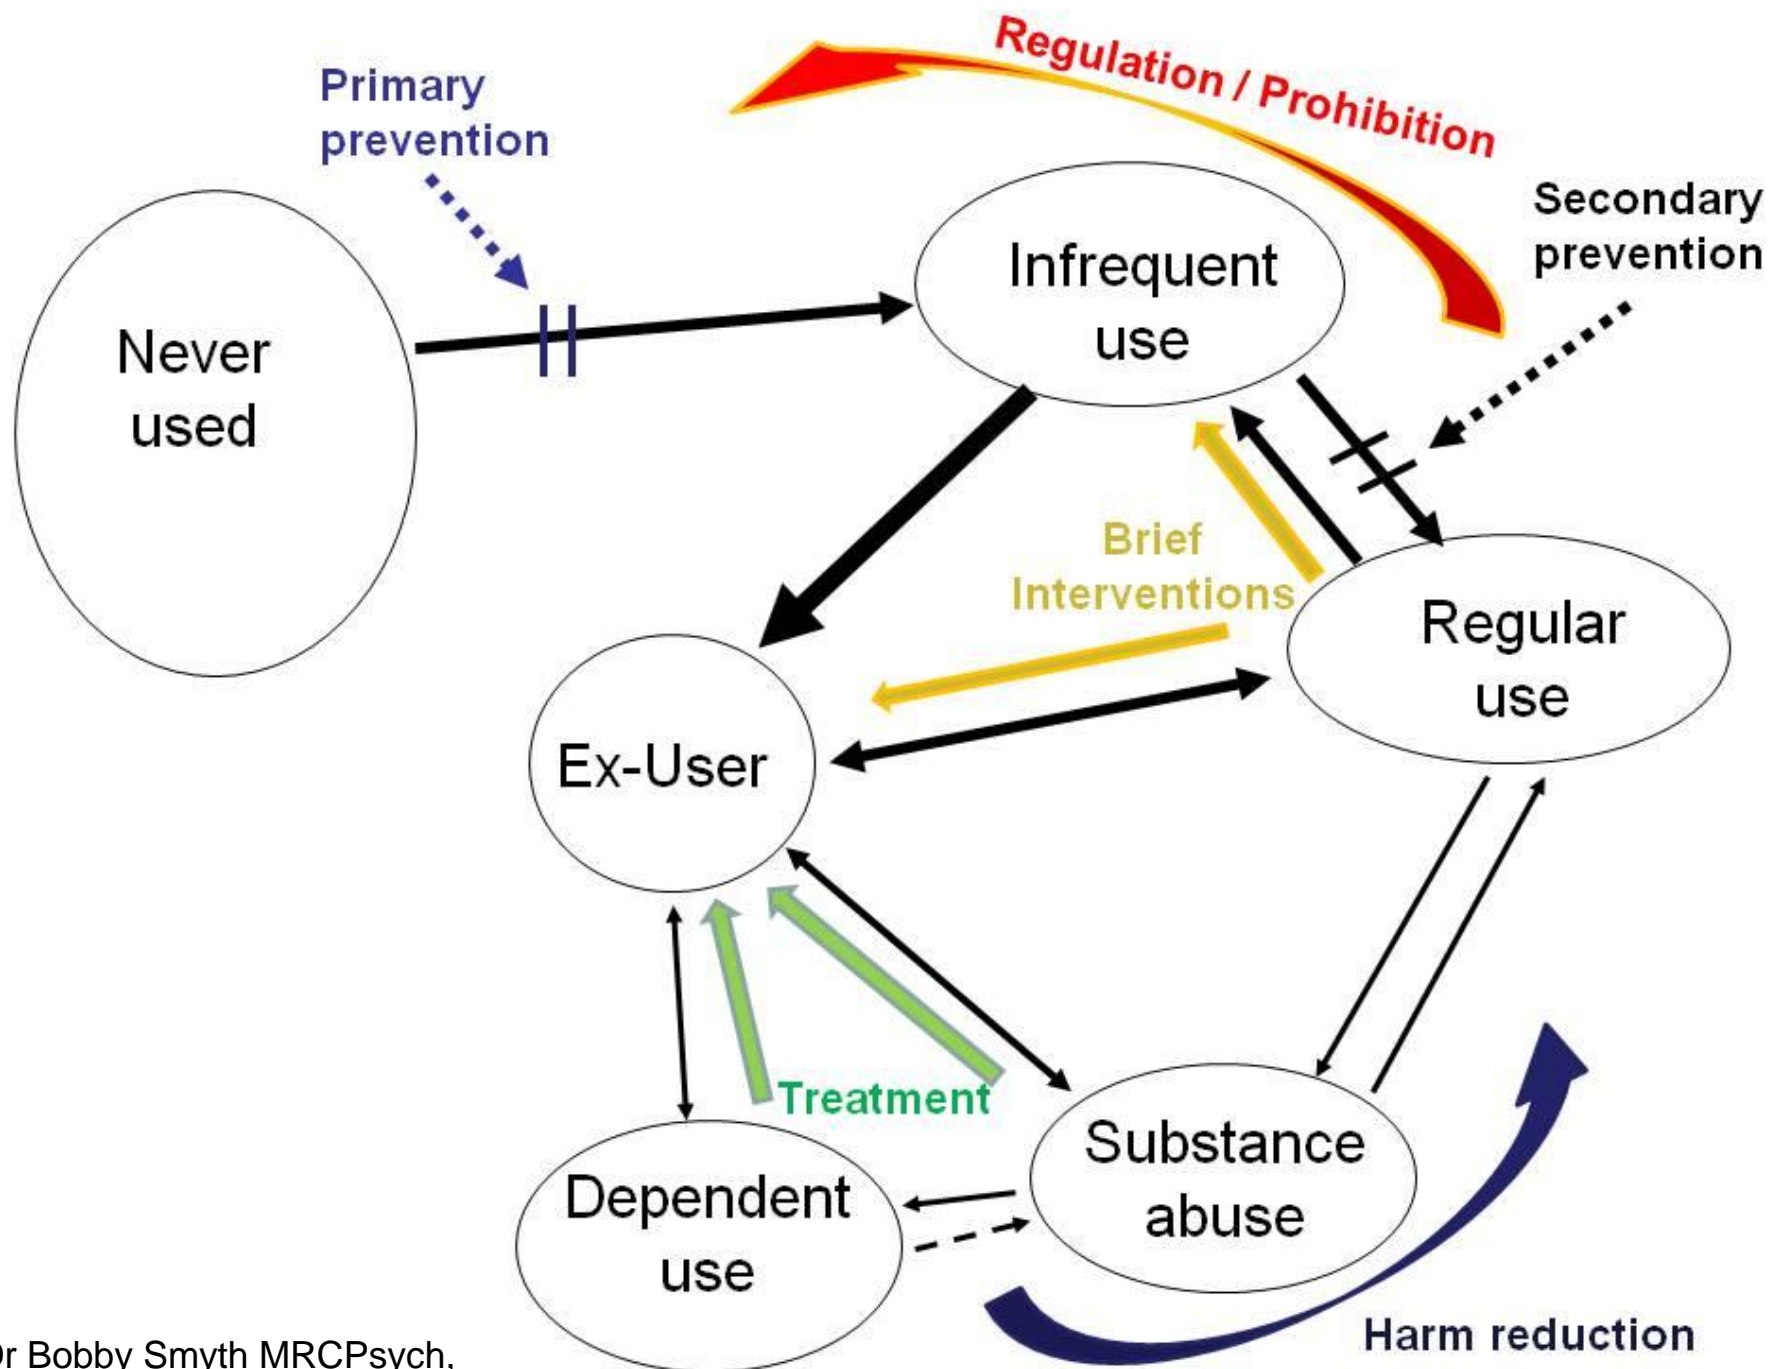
Primary prevention

Regulation / Prohibition

Secondary prevention

Never used

Infrequent use

Brief Interventions

Regular use

Ex-User

Treatment

Substance abuse

Dependent use

Harm reduction

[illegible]r Bobby Smyth MRCPsych,